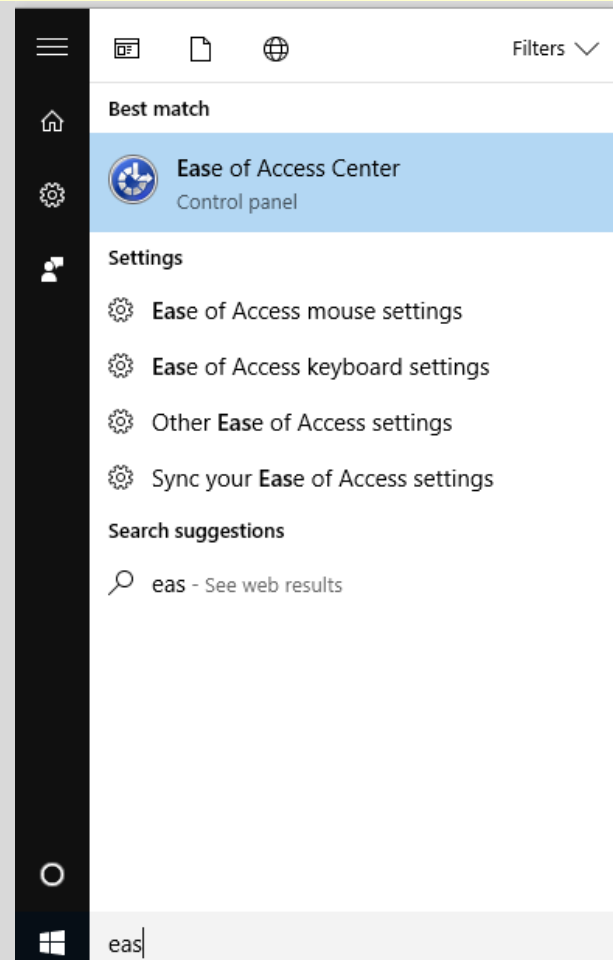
Filters

Best match

Ease of Access Center
Control panel

Settings

Ease of Access mouse settings

Ease of Access keyboard settings

Other Ease of Access settings

Sync your Ease of Access settings

Search suggestions

eas - See web results

eas